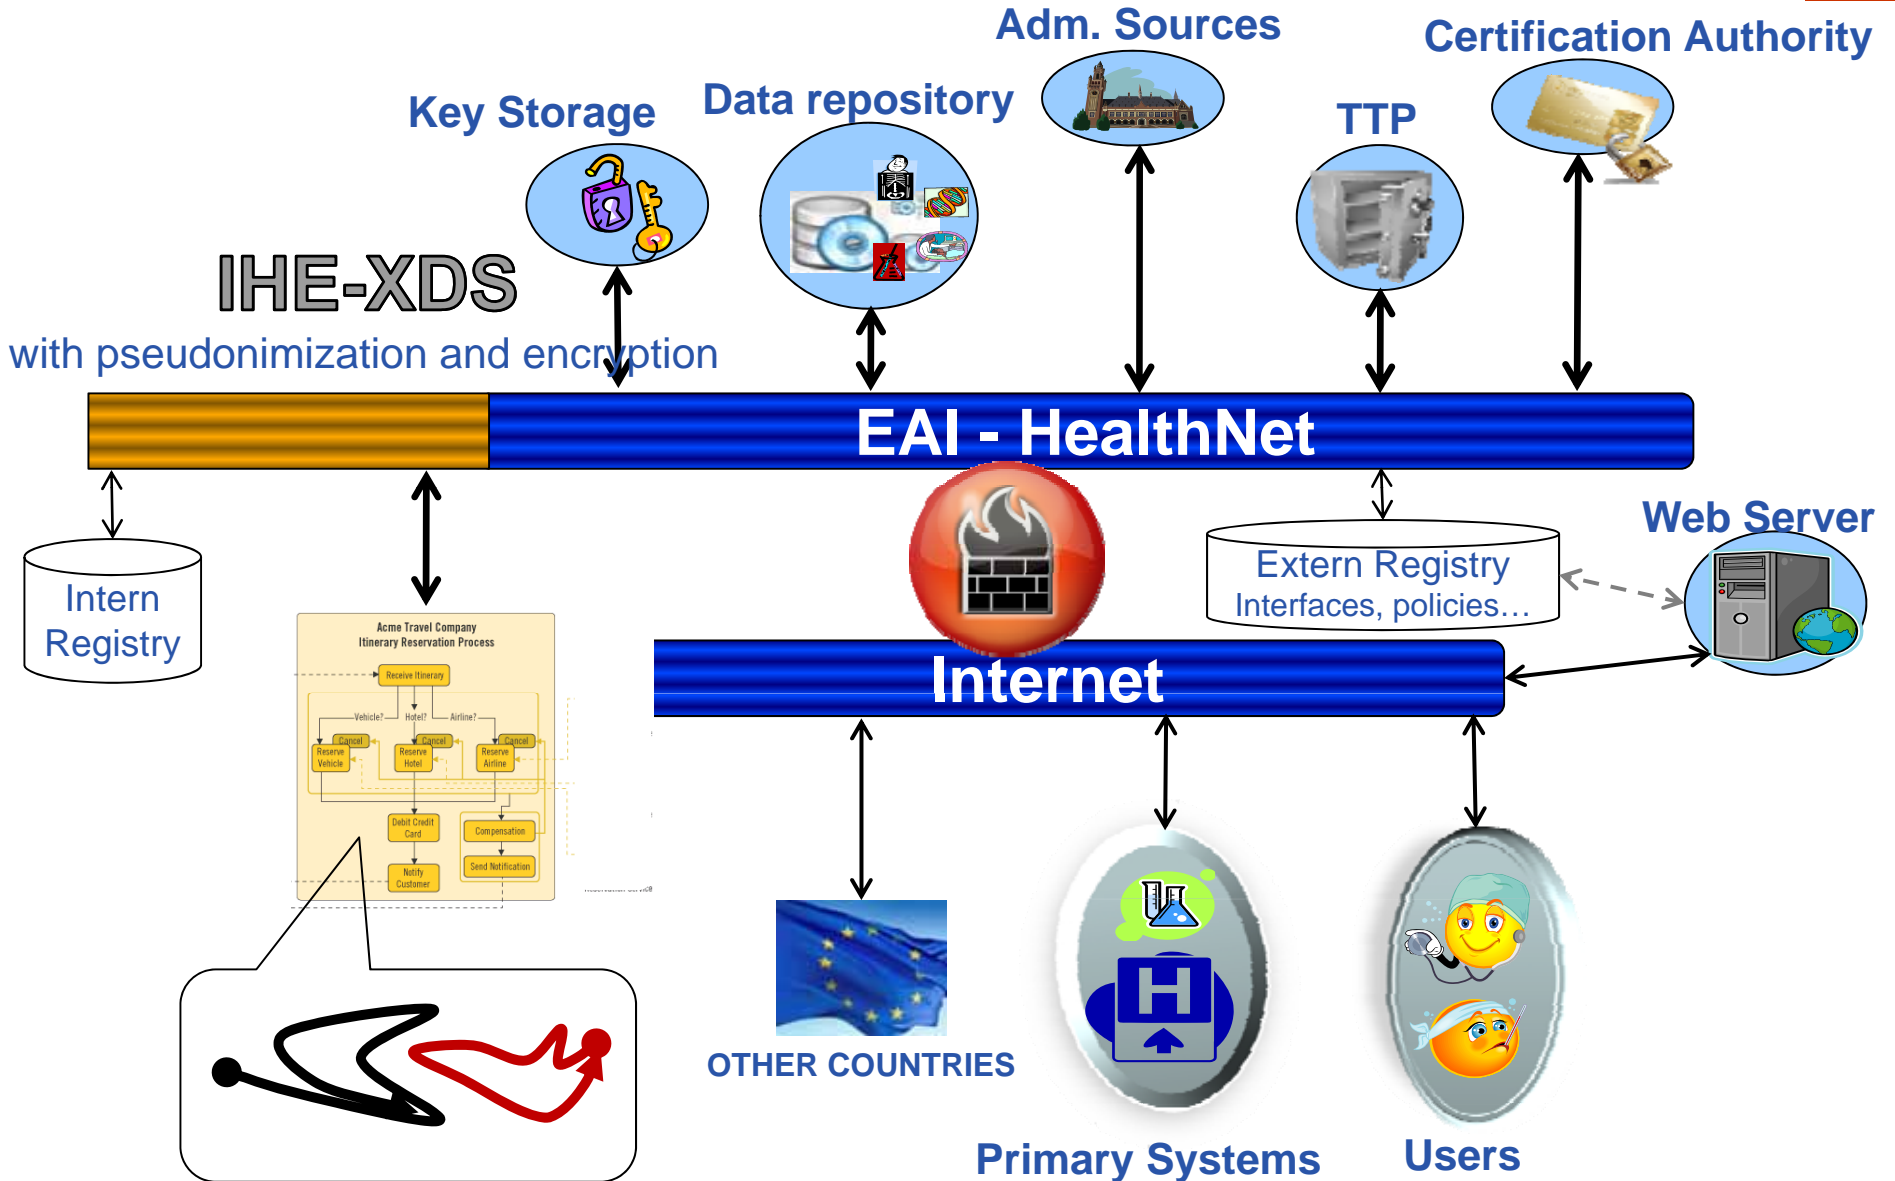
Adm. Sources

Certification Authority

Key Storage

Data repository

TTP

IHE-XDS

with pseudonimization and encryption

EAI - HealthNet

Intern Registry

Extern Registry
Interfaces, policies…

Web Server

Acme Travel Company
Itinerary Reservation Process

Receive Itinerary

Vehicle?

Hotel?

Airline?

Cancel

Cancel

Cancel

Reserve Vehicle

Reserve Hotel

Reserve Airline

Debit Credit Card

Compensation

Notify Customer

Send Notification

Internet

OTHER COUNTRIES

Primary Systems

Users